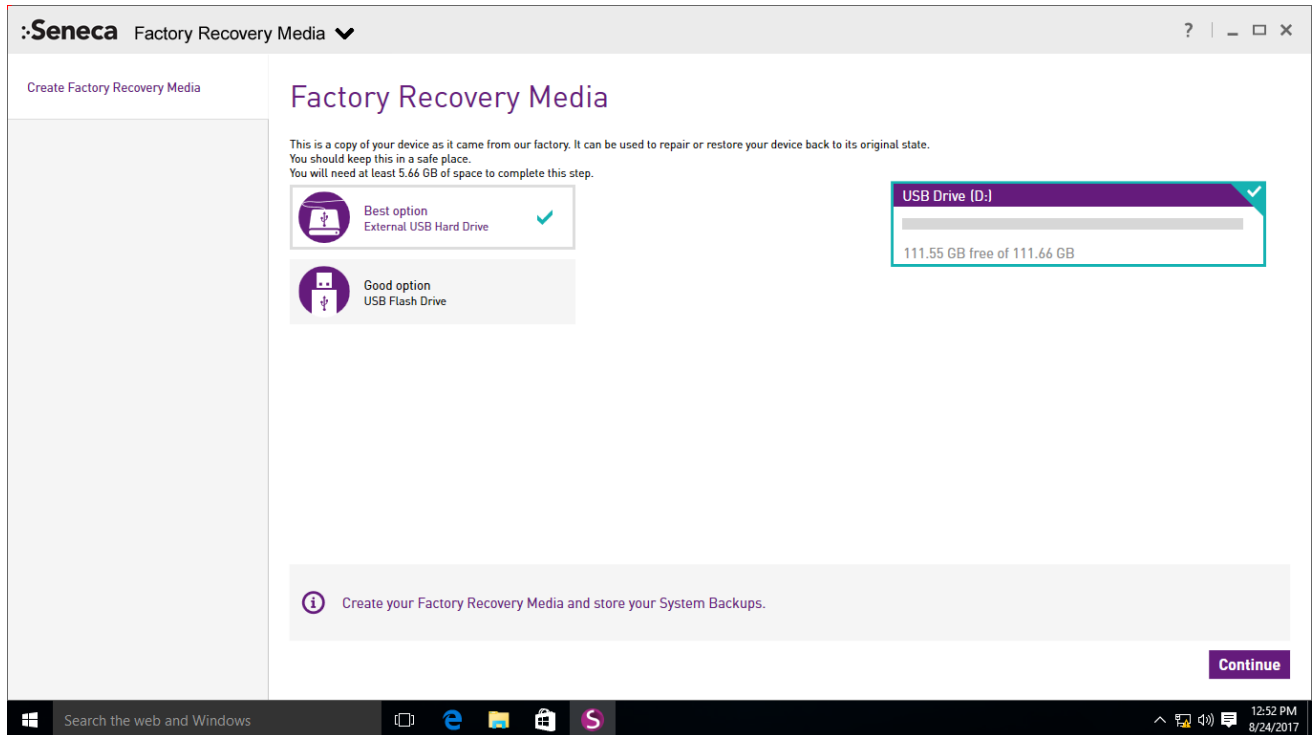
:Seneca Factory Recovery Media

?

Create Factory Recovery Media

Factory Recovery Media

This is a copy of your device as it came from our factory. It can be used to repair or restore your device back to its original state.
You should keep this in a safe place.
You will need at least 5.66 GB of space to complete this step.

Best option
External USB Hard Drive

Good option
USB Flash Drive

USB Drive (D:)

111.55 GB free of 111.66 GB

Create your Factory Recovery Media and store your System Backups.

Continue

Search the web and Windows

12:52 PM
8/24/2017